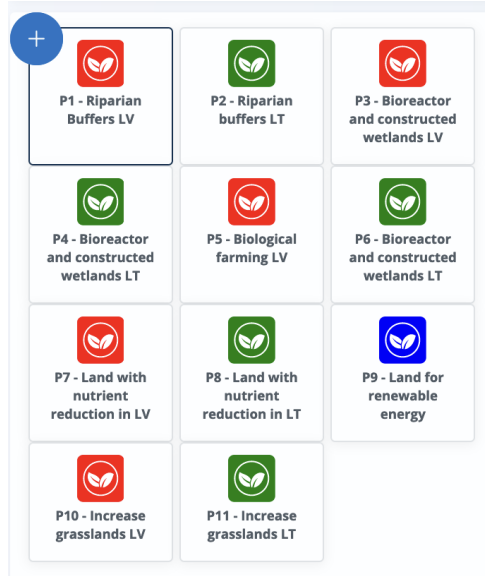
+

P1 - Riparian Buffers LV

P2 - Riparian buffers LT

P3 - Bioreactor and constructed wetlands LV

P4 - Bioreactor and constructed wetlands LT

P5 - Biological farming LV

P6 - Bioreactor and constructed wetlands LT

P7 - Land with nutrient reduction in LV

P8 - Land with nutrient reduction in LT

P9 - Land for renewable energy

P10 - Increase grasslands LV

P11 - Increase grasslands LT